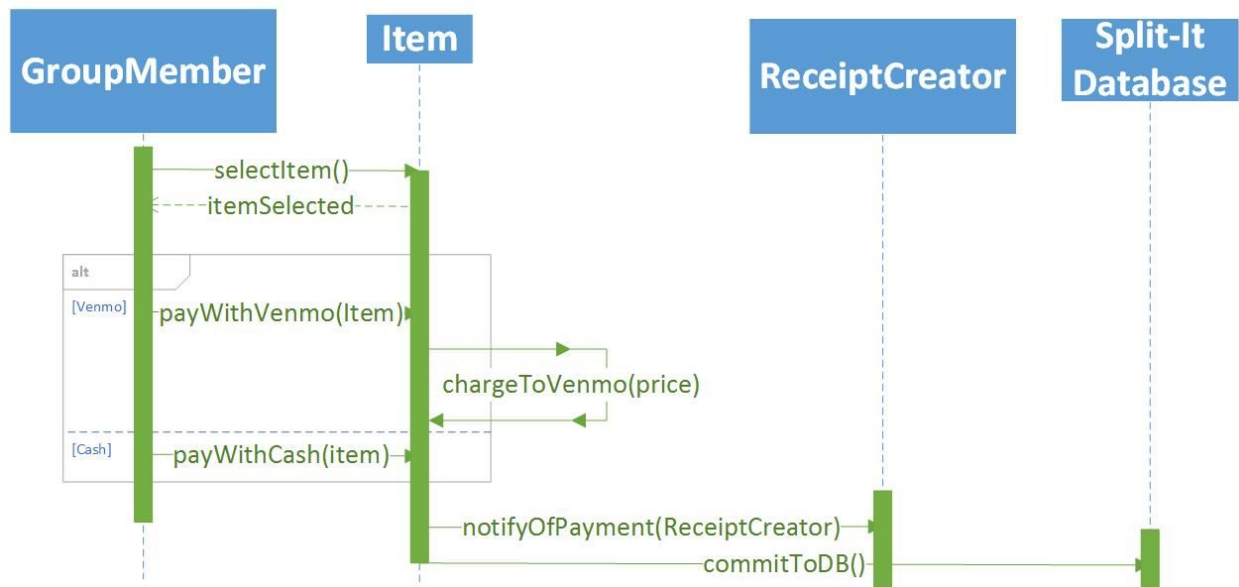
GroupMember

Item

ReceiptCreator

Split-It Database

selectItem()

itemSelected

alt

[Venmo]

payWithVenmo(Item)

chargeToVenmo(price)

[Cash]

payWithCash(item)

notifyOfPayment(ReceiptCreator)

commitToDB()